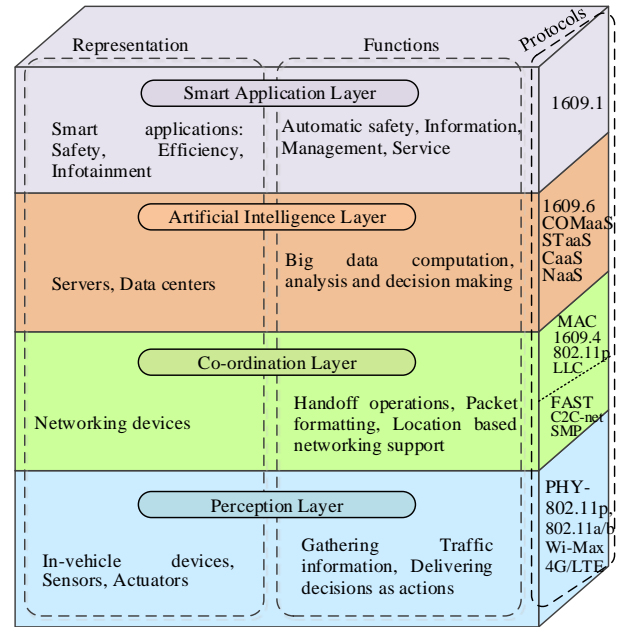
Representation

Functions

Protocols

Smart Application Layer

Smart applications: Safety, Efficiency, Infotainment

Automatic safety, Information, Management, Service

1609.1

Artificial Intelligence Layer

Servers, Data centers

Big data computation, analysis and decision making

1609.6
COMaaS
STaaS
CaaS
NaaS

Co-ordination Layer

Networking devices

Handoff operations, Packet formatting, Location based networking support

MAC
1609.4
802.11p
LLC

FAST
C2C-net
SMP

Perception Layer

In-vehicle devices, Sensors, Actuators

Gathering Traffic information, Delivering decisions as actions

PHY-
802.11p,
802.11a/b
Wi-Max
4G/LTE